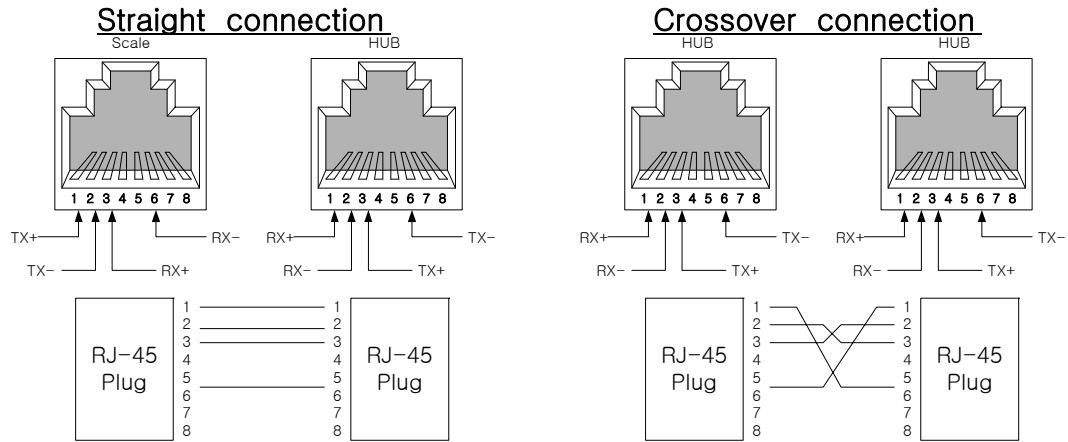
Straight connection

Scale

1 2 3 4 5 6 7 8

TX+

TX−

RX+

RX−

HUB

1 2 3 4 5 6 7 8

RX+

RX−

TX+

TX−

RJ−45 Plug

1 2 3 4 5 6 7 8

1 2 3 4 5 6 7 8

RJ−45 Plug

Crossover connection

HUB

1 2 3 4 5 6 7 8

RX+

RX−

TX+

TX−

HUB

1 2 3 4 5 6 7 8

RX+

RX−

TX+

TX−

RJ−45 Plug

1 2 3 4 5 6 7 8

1 2 3 4 5 6 7 8

RJ−45 Plug